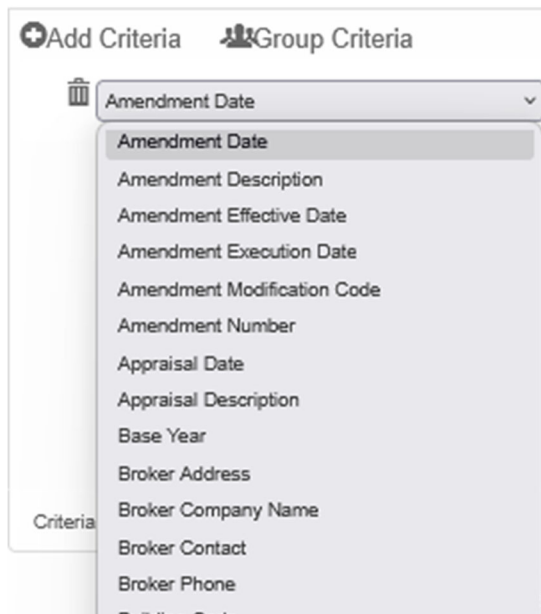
Add Criteria Group Criteria

Amendment Date

Amendment Date
Amendment Description
Amendment Effective Date
Amendment Execution Date
Amendment Modification Code
Amendment Number
Appraisal Date
Appraisal Description
Base Year
Broker Address
Broker Company Name
Broker Contact
Broker Phone
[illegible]

Criteria